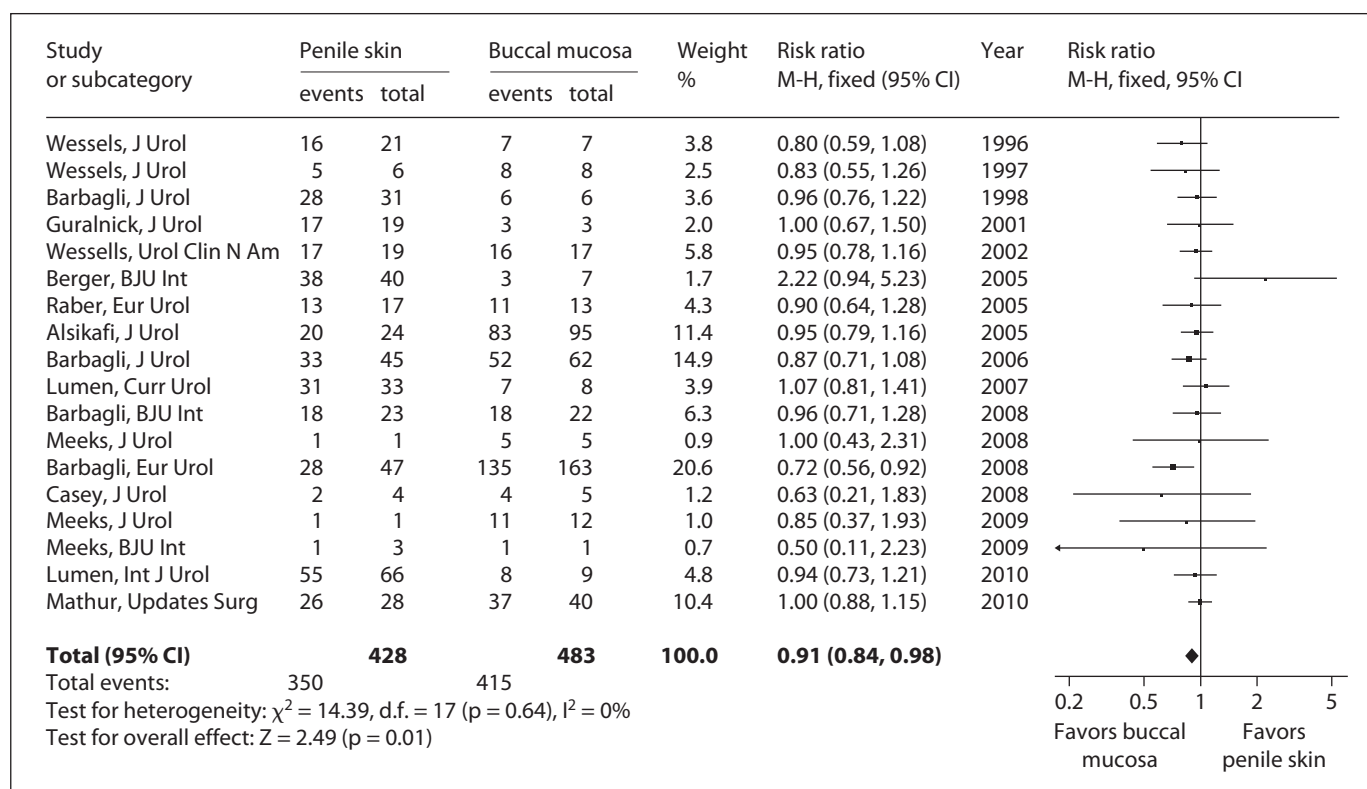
| Study or subcategory | Penile skin events | Penile skin total | Buccal mucosa events | Buccal mucosa total | Weight % | Risk ratio M-H, fixed (95% CI) | Year |
|---|---|---|---|---|---|---|---|
| Wessels, J Urol | 16 | 21 | 7 | 7 | 3.8 | 0.80 (0.59, 1.08) | 1996 |
| Wessels, J Urol | 5 | 6 | 8 | 8 | 2.5 | 0.83 (0.55, 1.26) | 1997 |
| Barbagli, J Urol | 28 | 31 | 6 | 6 | 3.6 | 0.96 (0.76, 1.22) | 1998 |
| Guralnick, J Urol | 17 | 19 | 3 | 3 | 2.0 | 1.00 (0.67, 1.50) | 2001 |
| Wessells, Urol Clin N Am | 17 | 19 | 16 | 17 | 5.8 | 0.95 (0.78, 1.16) | 2002 |
| Berger, BJU Int | 38 | 40 | 3 | 7 | 1.7 | 2.22 (0.94, 5.23) | 2005 |
| Raber, Eur Urol | 13 | 17 | 11 | 13 | 4.3 | 0.90 (0.64, 1.28) | 2005 |
| Alsikafi, J Urol | 20 | 24 | 83 | 95 | 11.4 | 0.95 (0.79, 1.16) | 2005 |
| Barbagli, J Urol | 33 | 45 | 52 | 62 | 14.9 | 0.87 (0.71, 1.08) | 2006 |
| Lumen, Curr Urol | 31 | 33 | 7 | 8 | 3.9 | 1.07 (0.81, 1.41) | 2007 |
| Barbagli, BJU Int | 18 | 23 | 18 | 22 | 6.3 | 0.96 (0.71, 1.28) | 2008 |
| Meeks, J Urol | 1 | 1 | 5 | 5 | 0.9 | 1.00 (0.43, 2.31) | 2008 |
| Barbagli, Eur Urol | 28 | 47 | 135 | 163 | 20.6 | 0.72 (0.56, 0.92) | 2008 |
| Casey, J Urol | 2 | 4 | 4 | 5 | 1.2 | 0.63 (0.21, 1.83) | 2008 |
| Meeks, J Urol | 1 | 1 | 11 | 12 | 1.0 | 0.85 (0.37, 1.93) | 2009 |
| Meeks, BJU Int | 1 | 3 | 1 | 1 | 0.7 | 0.50 (0.11, 2.23) | 2009 |
| Lumen, Int J Urol | 55 | 66 | 8 | 9 | 4.8 | 0.94 (0.73, 1.21) | 2010 |
| Mathur, Updates Surg | 26 | 28 | 37 | 40 | 10.4 | 1.00 (0.88, 1.15) | 2010 |
| **Total (95% CI)** | | **428** | | **483** | **100.0** | **0.91 (0.84, 0.98)** | |

Total events: 350 415
Test for heterogeneity: $\chi^2 = 14.39$, d.f. = 17 (p = 0.64), $I^2 = 0\%$
Test for overall effect: Z = 2.49 (p = 0.01)

Risk ratio
M-H, fixed, 95% CI
0.2 0.5 1 2 5
Favors buccal mucosa
Favors penile skin